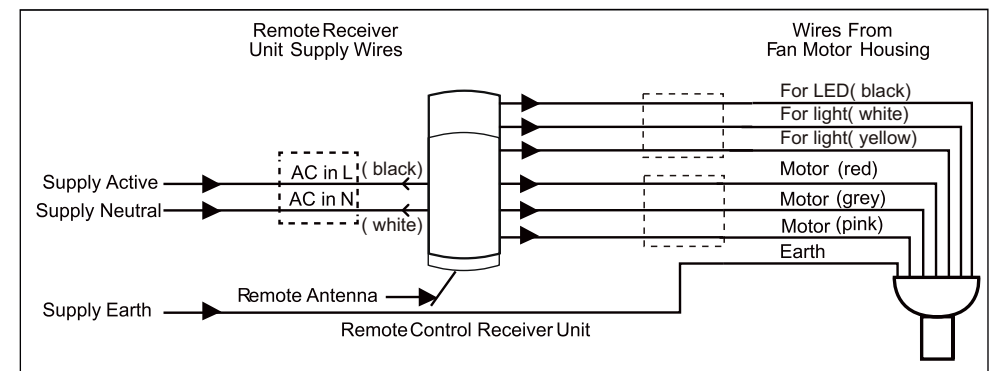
Remote Receiver
Unit Supply Wires

Wires From
Fan Motor Housing

For LED( black)
For light( white)
For light( yellow)
Motor (red)
Motor (grey)
Motor (pink)
Earth

Supply Active
Supply Neutral
AC in L
AC in N
( black)
( white)

Remote Antenna
Supply Earth
Remote Control Receiver Unit